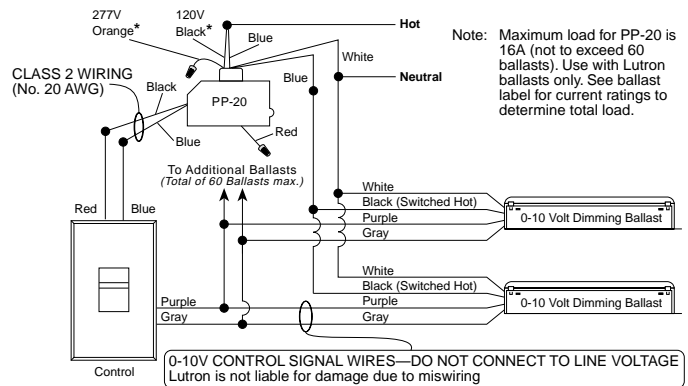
277V Orange*

120V Black*

Blue

Hot

Note: Maximum load for PP-20 is 16A (not to exceed 60 ballasts). Use with Lutron ballasts only. See ballast label for current ratings to determine total load.

White

Neutral

CLASS 2 WIRING (No. 20 AWG)

Black

PP-20

Blue

Blue

Red

To Additional Ballasts (Total of 60 Ballasts max.)

Red

Blue

White

Black (Switched Hot)

Purple

Gray

0-10 Volt Dimming Ballast

White

Black (Switched Hot)

Purple

Gray

0-10 Volt Dimming Ballast

Purple

Gray

0-10V CONTROL SIGNAL WIRES—DO NOT CONNECT TO LINE VOLTAGE
Lutron is not liable for damage due to miswiring

Control